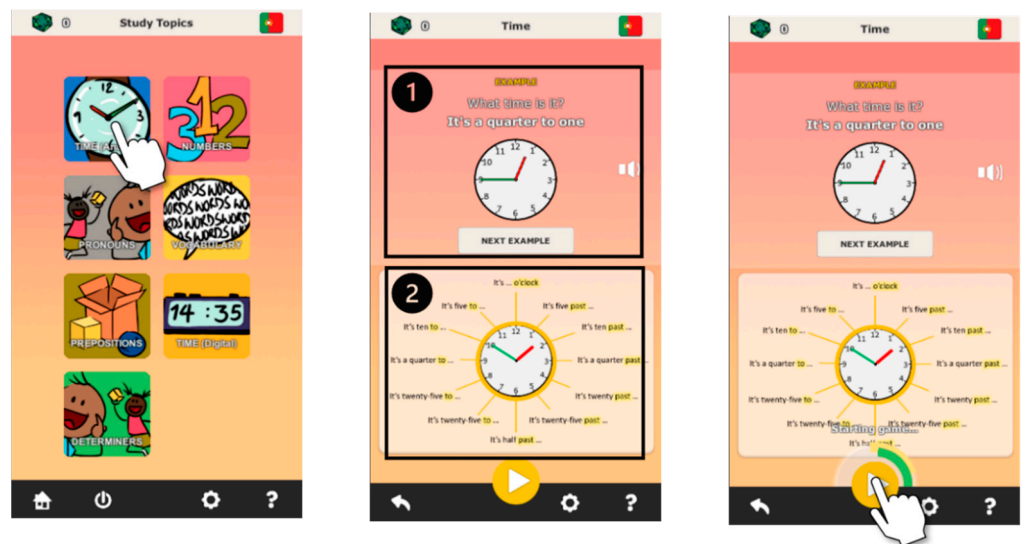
0 Study Topics

TIME (A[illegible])
3 12
NUMBERS
PRONOUNS
WORDS WORDS WORDS
VOCABULARY
PREPOSITIONS
14 :35
TIME (Digital)
DETERMINERS

?

0 Time

1
EXAMPLE
What time is it?
It's a quarter to one
12 1 2 3 4 5 6 7 8 9 10 11
NEXT EXAMPLE

2
It's ... o'clock
It's five to ...
It's five past ...
It's ten to ...
It's ten past ...
It's a quarter to ...
It's a quarter past ...
It's twenty-five to ...
It's twenty past ...
It's twenty-five to ...
It's twenty-five past ...
It's half past ...
12 1 2 3 4 5 6 7 8 9 10 11

?

0 Time

EXAMPLE
What time is it?
It's a quarter to one
12 1 2 3 4 5 6 7 8 9 10 11
NEXT EXAMPLE

It's ... o'clock
It's five to ...
It's five past ...
It's ten to ...
It's ten past ...
It's a quarter to ...
It's a quarter past ...
It's twenty-five to ...
It's twenty past ...
It's twenty-five to ...
It's twenty-five past ...
It's half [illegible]
12 1 2 3 4 5 6 7 8 9 10 11
Starting game...

?